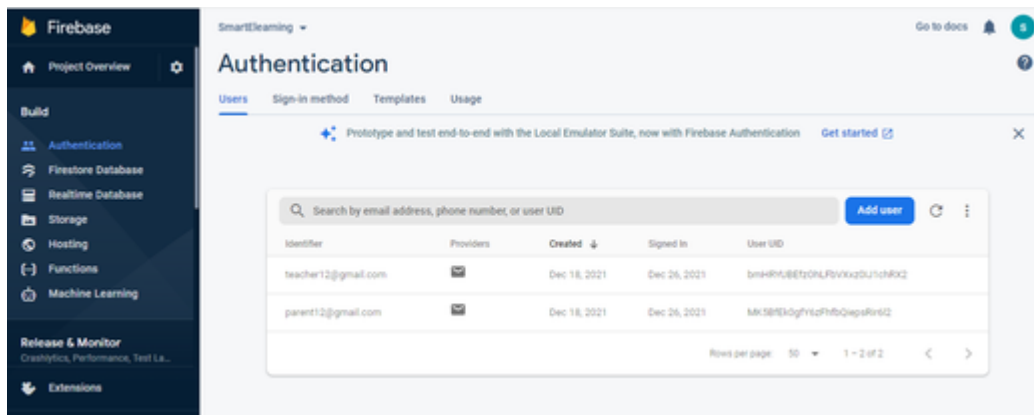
Firebase

Project Overview

Build

Authentication

Firestore Database

Realtime Database

Storage

Hosting

Functions

Machine Learning

Release & Monitor

Crashlytics, Performance, Test La...

Extensions

SmartElearning

Go to docs

S

Authentication

Users Sign-in method Templates Usage

Prototype and test end-to-end with the Local Emulator Suite, now with Firebase Authentication Get started

Search by email address, phone number, or user UID

Add user

| Identifier | Providers | Created | Signed In | User UID |
|---|---|---|---|---|
| teacher12@gmail.com | | Dec 18, 2021 | Dec 26, 2021 | bmHRYUBEfz0hLRbVXxzDJ1chRX2 |
| parent12@gmail.com | | Dec 18, 2021 | Dec 26, 2021 | MK5BfEk0gfY6zFhfbQiepsRr6l2 |

Rows per page: 50 1 – 2 of 2